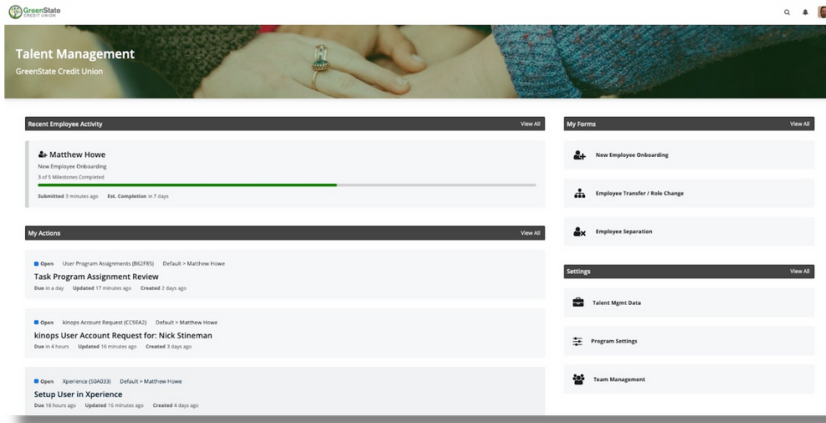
GreenState CREDIT UNION

Talent Management
GreenState Credit Union

Recent Employee Activity
View All

Matthew Howe
New Employee Onboarding
3 of 5 Milestones Completed
Submitted 5 minutes ago Est. Completion in 7 days

My Actions
View All

Open User Program Assignments (B62F85) Default > Matthew Howe
Task Program Assignment Review
Due in a day Updated 17 minutes ago Created 2 days ago

Open kinops Account Request (CC5EA2) Default > Matthew Howe
kinops User Account Request for: Nick Stineman
Due in 4 hours Updated 16 minutes ago Created 3 days ago

Open Xperience (50A033) Default > Matthew Howe
Setup User in Xperience
Due 16 hours ago Updated 16 minutes ago Created 4 days ago

My Forms
View All

New Employee Onboarding

Employee Transfer / Role Change

Employee Separation

Settings
View All

Talent Mgmt Data

Program Settings

Team Management